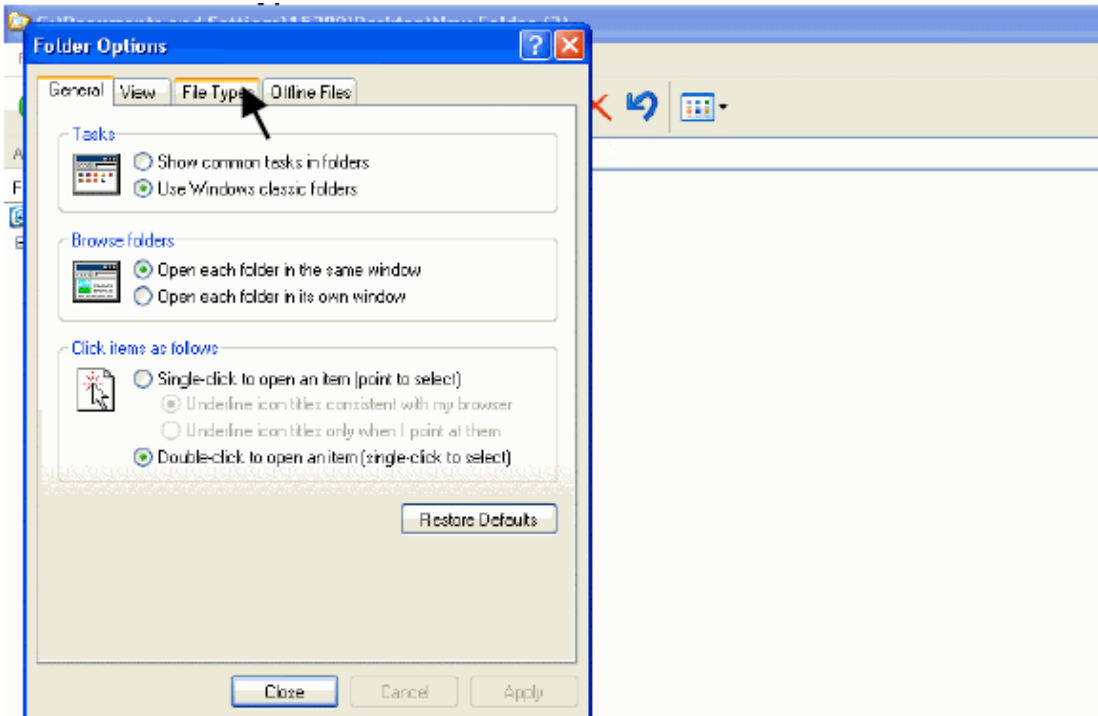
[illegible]

Folder Options

General View File Types Offline Files

Tasks

Show common tasks in folders

Use Windows classic folders

Browse folders

Open each folder in the same window

Open each folder in its own window

Click items as follows

Single-click to open an item (point to select)

Underline icon titles consistent with my browser

Underline icon titles only when I point at them

Double-click to open an item (single-click to select)

Restore Defaults

Close Cancel Apply